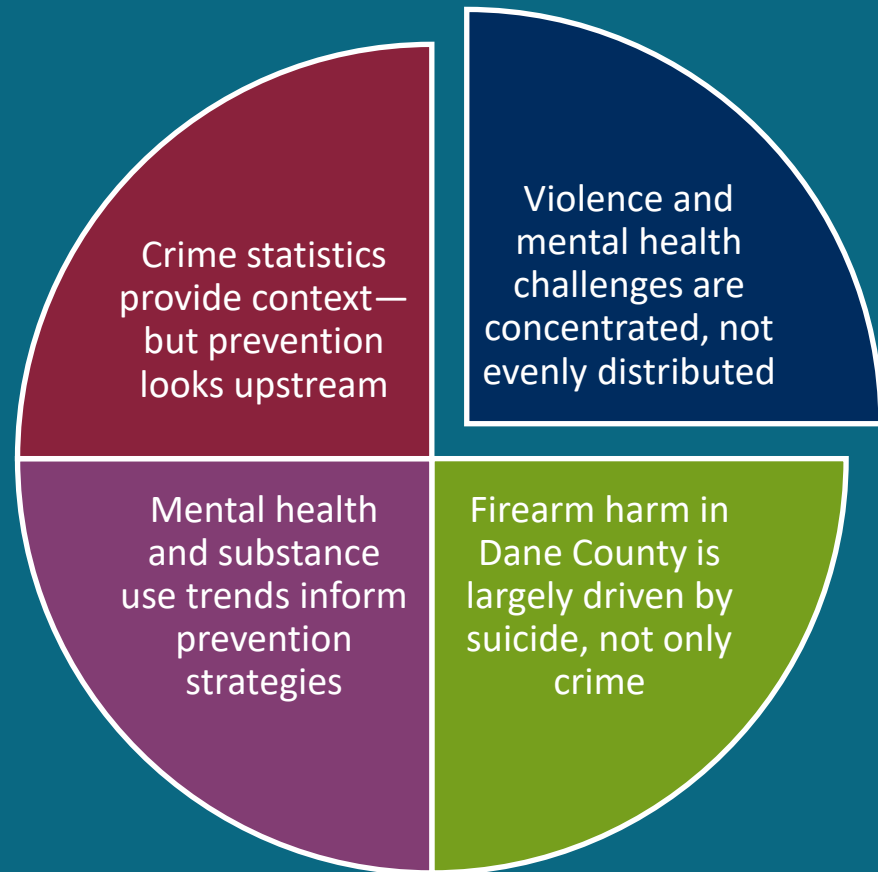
Crime statistics provide context—but prevention looks upstream

Violence and mental health challenges are concentrated, not evenly distributed

Mental health and substance use trends inform prevention strategies

Firearm harm in Dane County is largely driven by suicide, not only crime